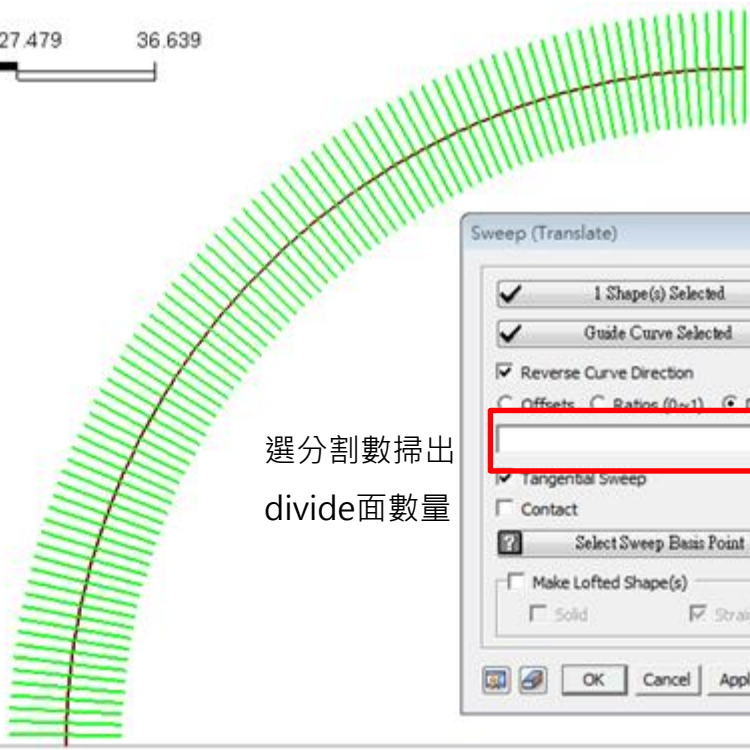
27.479 36.639

Sweep (Translate)

1 Shape(s) Selected

Guide Curve Selected

Reverse Curve Direction

Offsets Ratios (0->1) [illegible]

選分割數掃出

divide面數量

Tangential Sweep

Contact

Select Sweep Basis Point

Make Lofted Shape(s)

Solid

Strai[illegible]

OK Cancel Appl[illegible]